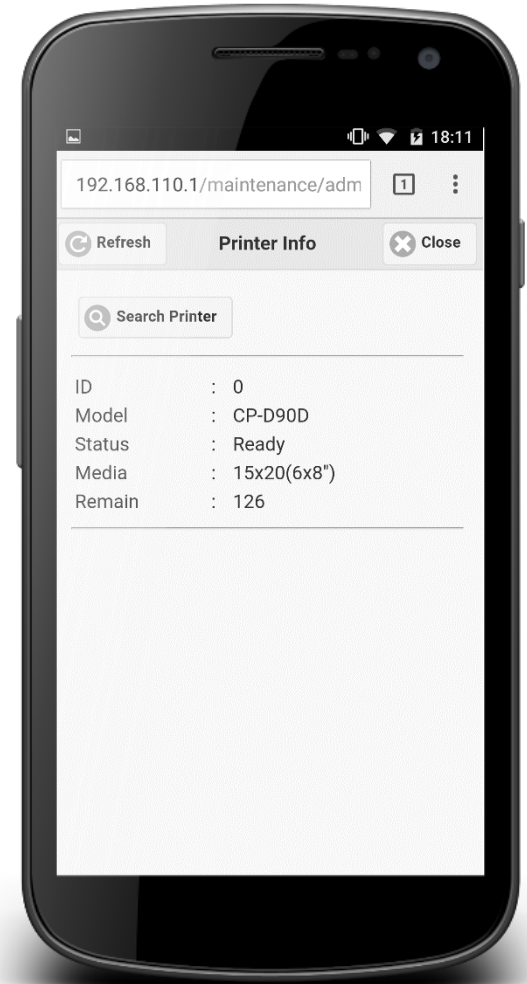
18:11

192.168.110.1/maintenance/adm

1

Refresh

Printer Info

Close

Search Printer

| | | |
|---|---|---|
| ID | : | 0 |
| Model | : | CP-D90D |
| Status | : | Ready |
| Media | : | 15x20(6x8") |
| Remain | : | 126 |